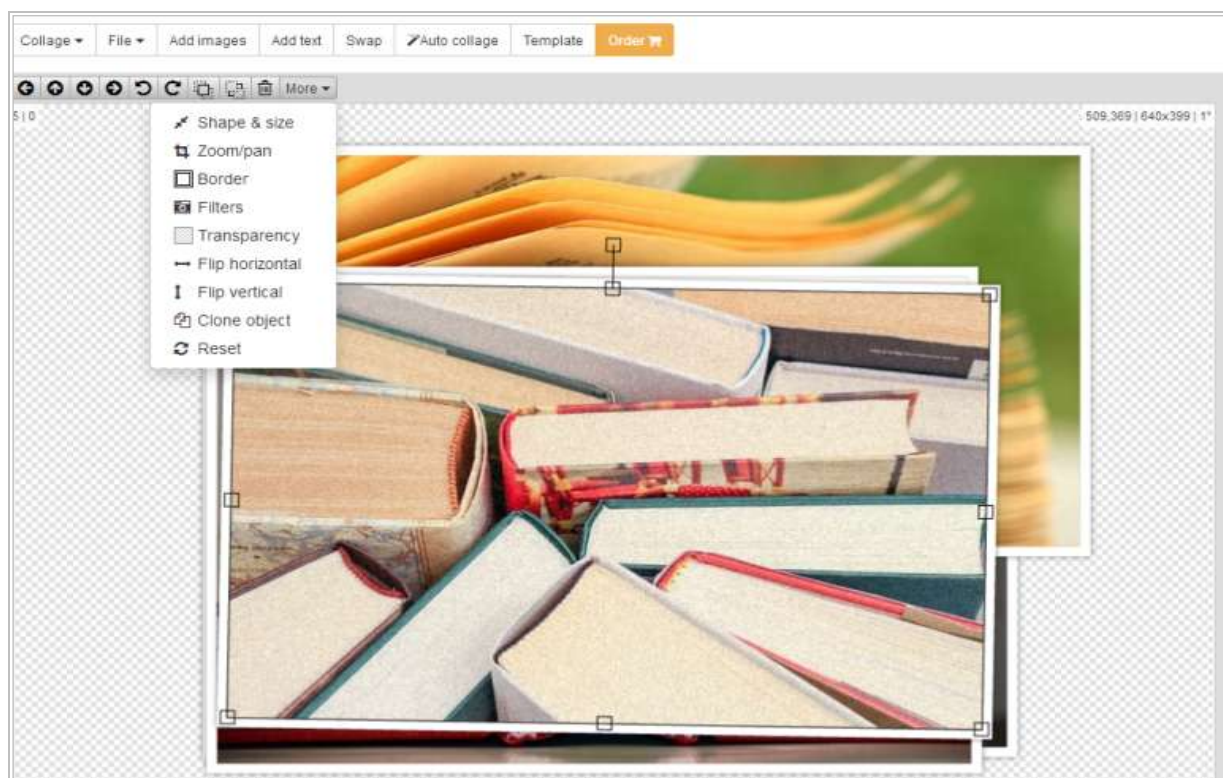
Collage ▾ File ▾ Add images Add text Swap Auto collage Template Order

More ▾

5 | 0

509,369 | 640x399 | 1°

Shape & size
Zoom/pan
Border
Filters
Transparency
Flip horizontal
Flip vertical
Clone object
Reset